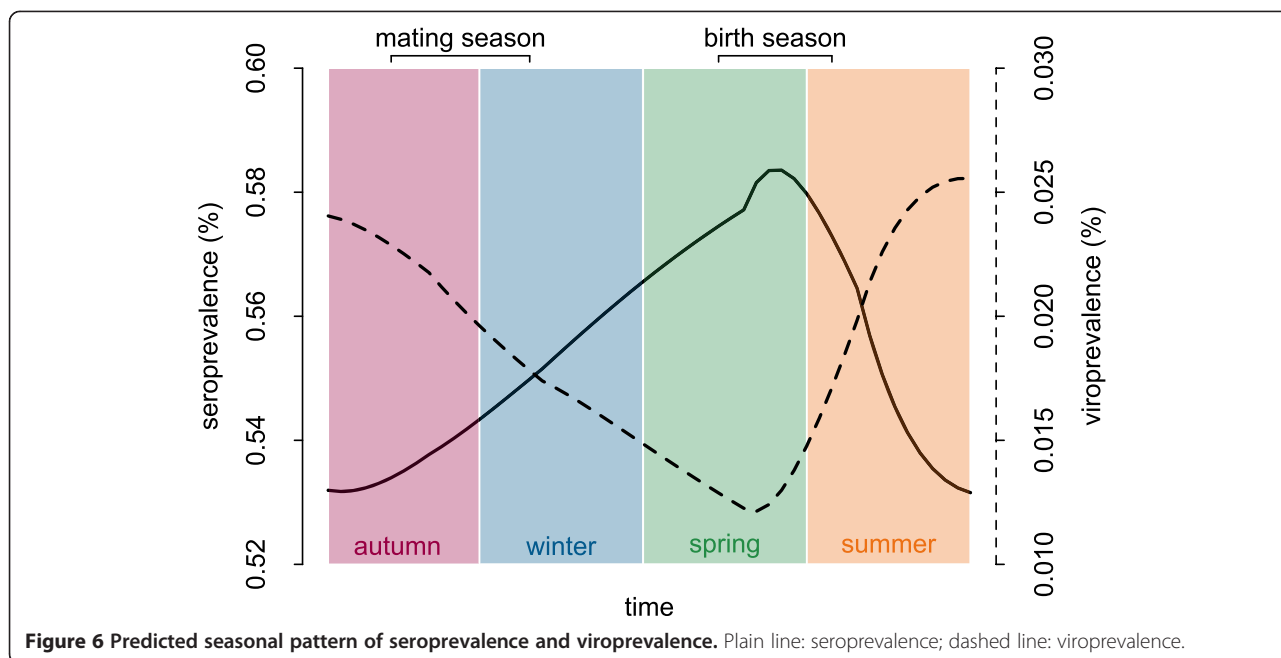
mating season
birth season

0.60
0.58
0.56
0.54
0.52

seroprevalence (%)

0.030
0.025
0.020
0.015
0.010

viroprevalence (%)

autumn
winter
spring
summer

time

**Figure 6 Predicted seasonal pattern of seroprevalence and viroprevalence.** Plain line: seroprevalence; dashed line: viroprevalence.